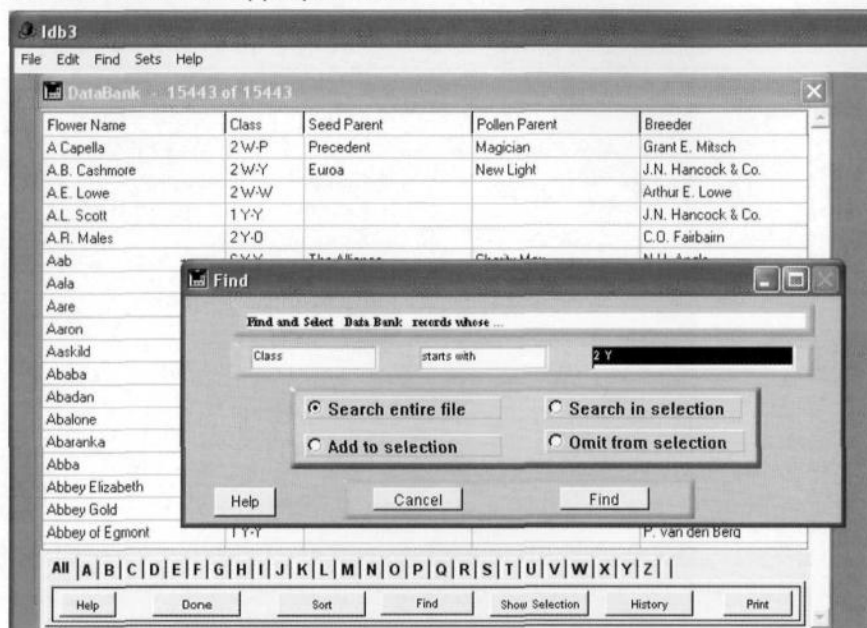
Idb3

File Edit Find Sets Help

DataBank - 15443 of 15443

| Flower Name | Class | Seed Parent | Pollen Parent | Breeder |
|---|---|---|---|---|
| A Capella | 2 W-P | Precedent | Magician | Grant E. Mitsch |
| A.B. Cashmore | 2 W-Y | Euroa | New Light | J.N. Hancock & Co. |
| A.E. Lowe | 2 W-W | | | Arthur E. Lowe |
| A.L. Scott | 1 Y-Y | | | J.N. Hancock & Co. |
| A.R. Males | 2 Y-O | | | C.O. Fairbairn |
| Aab | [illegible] | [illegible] | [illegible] | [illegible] |
| Aala | | | | |
| Aare | | | | |
| Aaron | | | | |
| Aaskild | | | | |
| Ababa | | | | |
| Abadan | | | | |
| Abalone | | | | |
| Abaranka | | | | |
| Abba | | | | |
| Abbey Elizabeth | | | | |
| Abbey Gold | | | | |
| Abbey of Egmont | 1 Y-Y | | | P. van den Berg |

Find

Find and Select Data Bank records whose ...

Class starts with 2 Y

Search entire file
Search in selection
Add to selection
Omit from selection

Help Cancel Find

All | A | B | C | D | E | F | G | H | I | J | K | L | M | N | O | P | Q | R | S | T | U | V | W | X | Y | Z | |

Help Done Sort Find Show Selection History Print